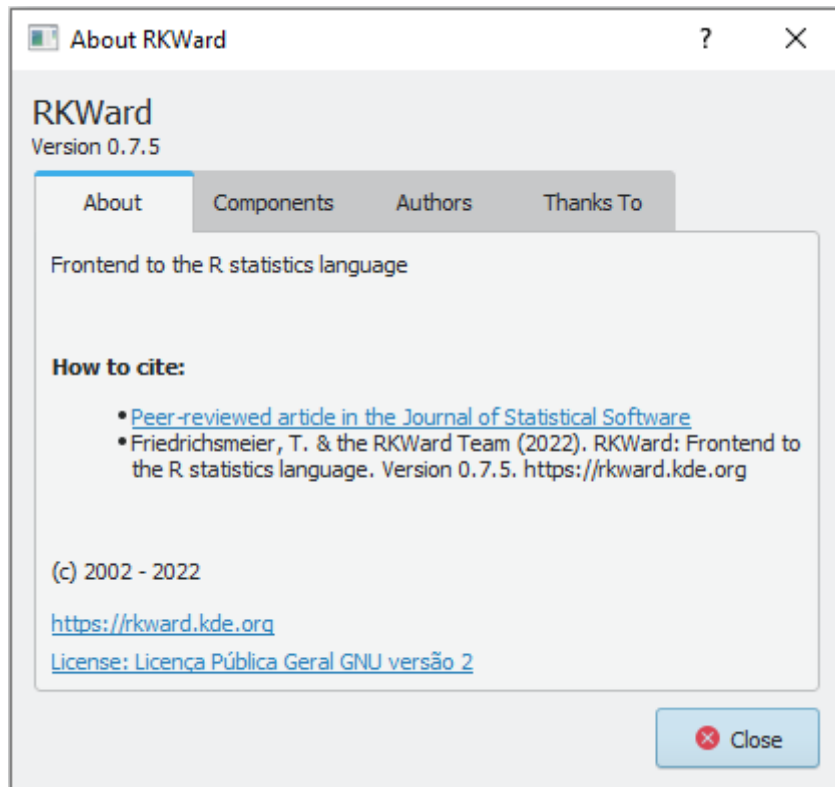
About RKWard

?

RKWard
Version 0.7.5

About | Components | Authors | Thanks To

Frontend to the R statistics language

**How to cite:**

• Peer-reviewed article in the Journal of Statistical Software
• Friedrichsmeier, T. & the RKWard Team (2022). RKWard: Frontend to the R statistics language. Version 0.7.5. https://rkward.kde.org

(c) 2002 - 2022

https://rkward.kde.org

License: Licença Pública Geral GNU versão 2

Close